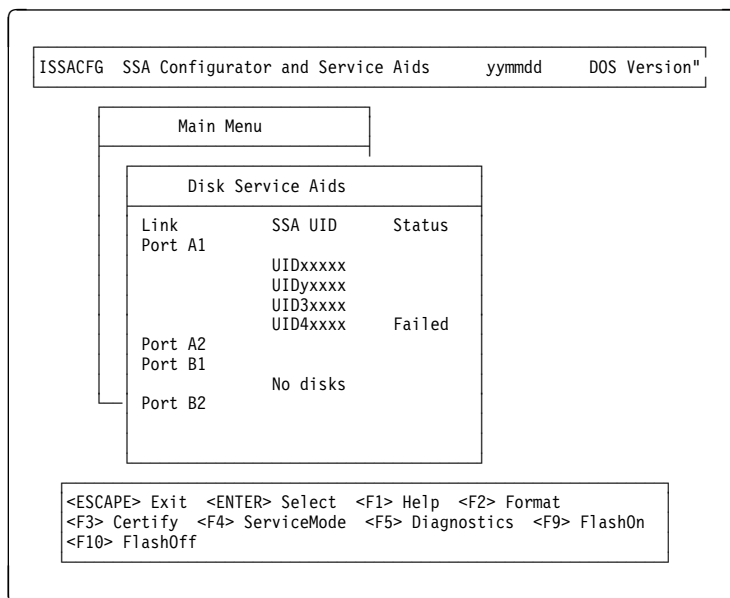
ISSACFG SSA Configurator and Service Aids yymmdd DOS Version"

Main Menu

Disk Service Aids

| Link | SSA UID | Status |
|---|---|---|
| Port A1 | | |
| | UIDxxxxx | |
| | UIDyxxxx | |
| | UID3xxxx | |
| | UID4xxxx | Failed |
| Port A2 | | |
| Port B1 | | |
| | No disks | |
| Port B2 | | |

<ESCAPE> Exit <ENTER> Select <F1> Help <F2> Format <F3> Certify <F4> ServiceMode <F5> Diagnostics <F9> FlashOn <F10> FlashOff